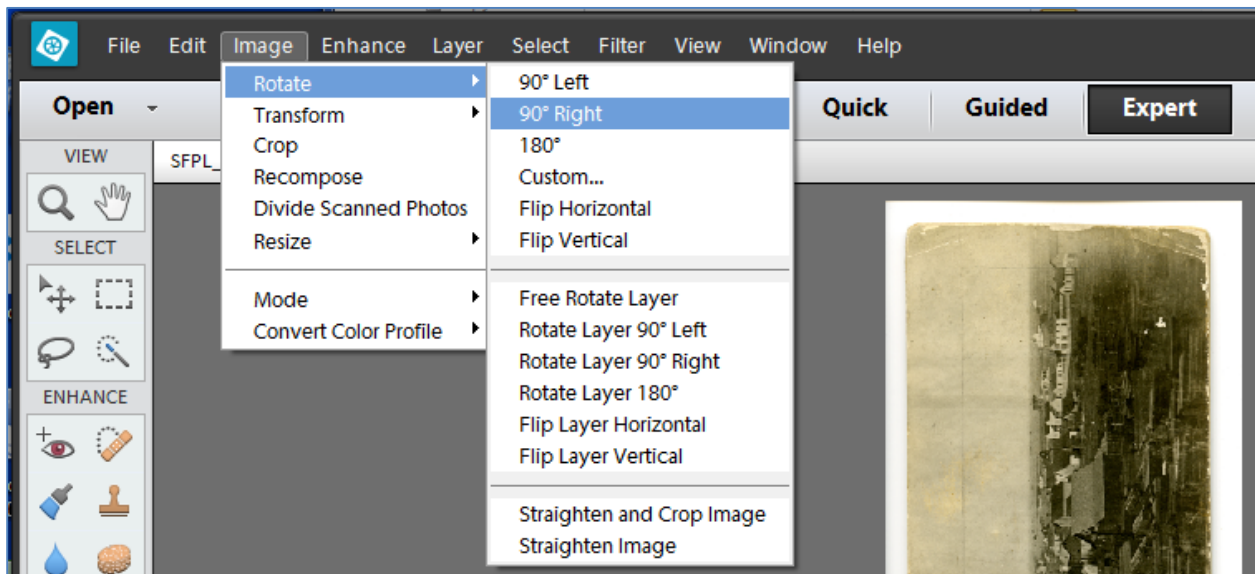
File Edit Image Enhance Layer Select Filter View Window Help

Open

Quick Guided Expert

VIEW

SFPL_

SELECT

ENHANCE

Rotate
Transform
Crop
Recompose
Divide Scanned Photos
Resize

Mode
Convert Color Profile

90° Left
90° Right
180°
Custom...
Flip Horizontal
Flip Vertical

Free Rotate Layer
Rotate Layer 90° Left
Rotate Layer 90° Right
Rotate Layer 180°
Flip Layer Horizontal
Flip Layer Vertical

Straighten and Crop Image
Straighten Image